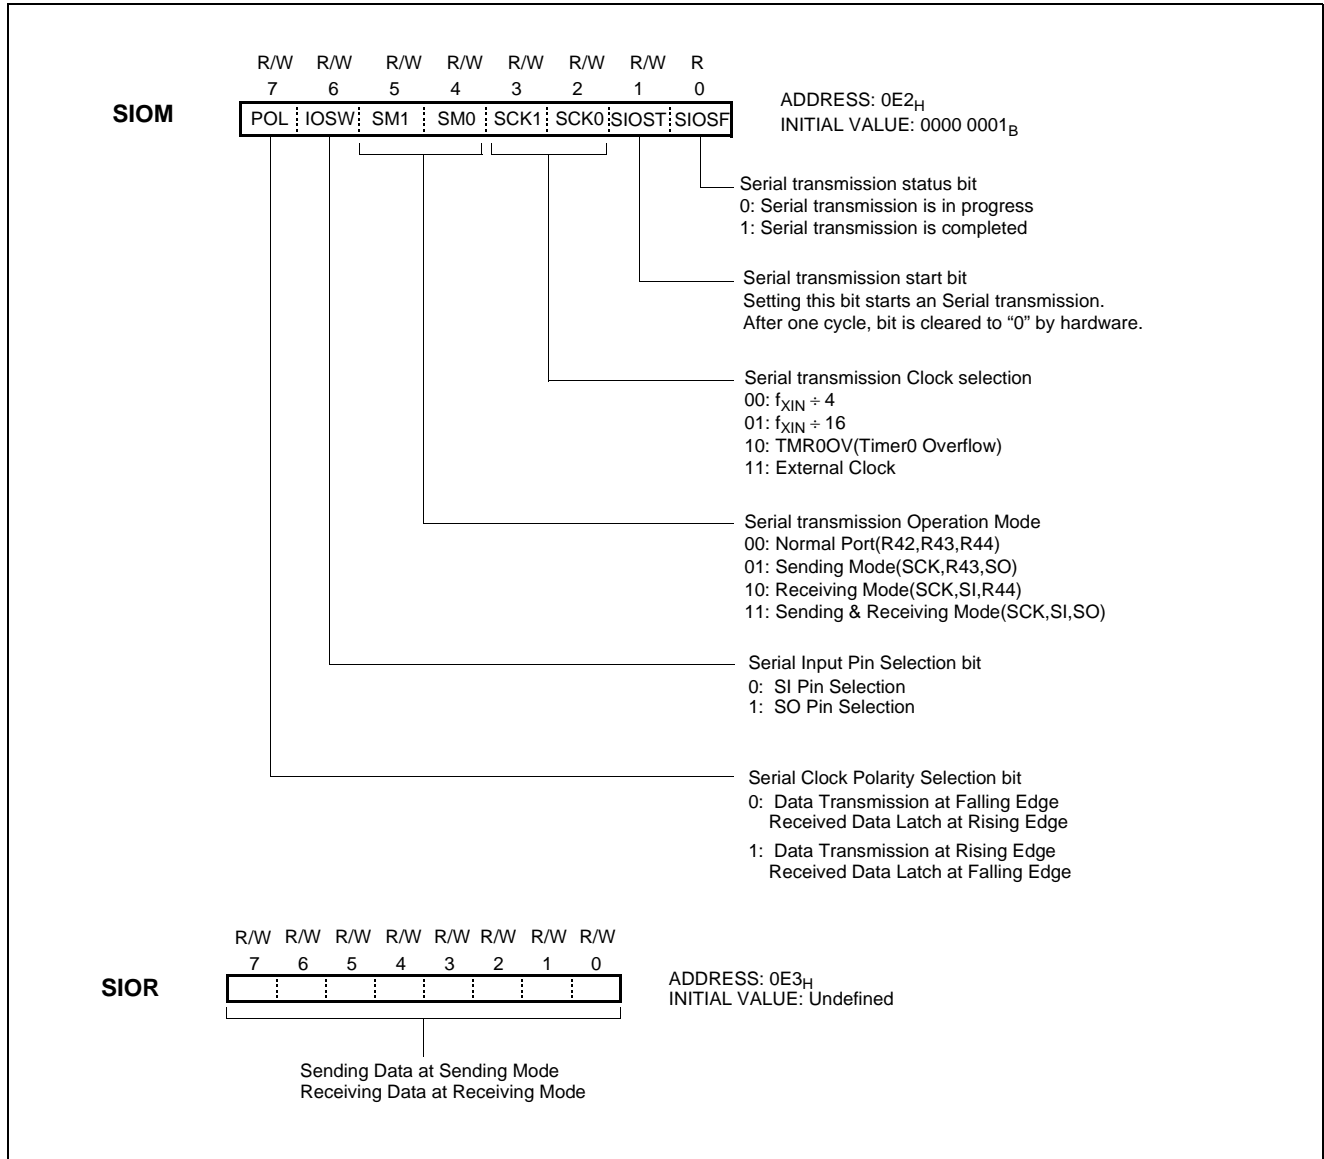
R/W R/W R/W R/W R/W R/W R/W R
7 6 5 4 3 2 1 0

SIOM

| POL | IOSW | SM1 | SM0 | SCK1 | SCK0 | SIOST | SIOSF |
|---|---|---|---|---|---|---|---|

ADDRESS: $0E2_H$
INITIAL VALUE: $0000\ 0001_B$

Serial transmission status bit
0: Serial transmission is in progress
1: Serial transmission is completed

Serial transmission start bit
Setting this bit starts an Serial transmission.
After one cycle, bit is cleared to “0” by hardware.

Serial transmission Clock selection
00: $f_{XIN} \div 4$
01: $f_{XIN} \div 16$
10: TMR0OV(Timer0 Overflow)
11: External Clock

Serial transmission Operation Mode
00: Normal Port(R42,R43,R44)
01: Sending Mode(SCK,R43,SO)
10: Receiving Mode(SCK,SI,R44)
11: Sending & Receiving Mode(SCK,SI,SO)

Serial Input Pin Selection bit
0: SI Pin Selection
1: SO Pin Selection

Serial Clock Polarity Selection bit
0: Data Transmission at Falling Edge
Received Data Latch at Rising Edge
1: Data Transmission at Rising Edge
Received Data Latch at Falling Edge

R/W R/W R/W R/W R/W R/W R/W R/W
7 6 5 4 3 2 1 0

SIOR

ADDRESS: $0E3_H$
INITIAL VALUE: Undefined

Sending Data at Sending Mode
Receiving Data at Receiving Mode